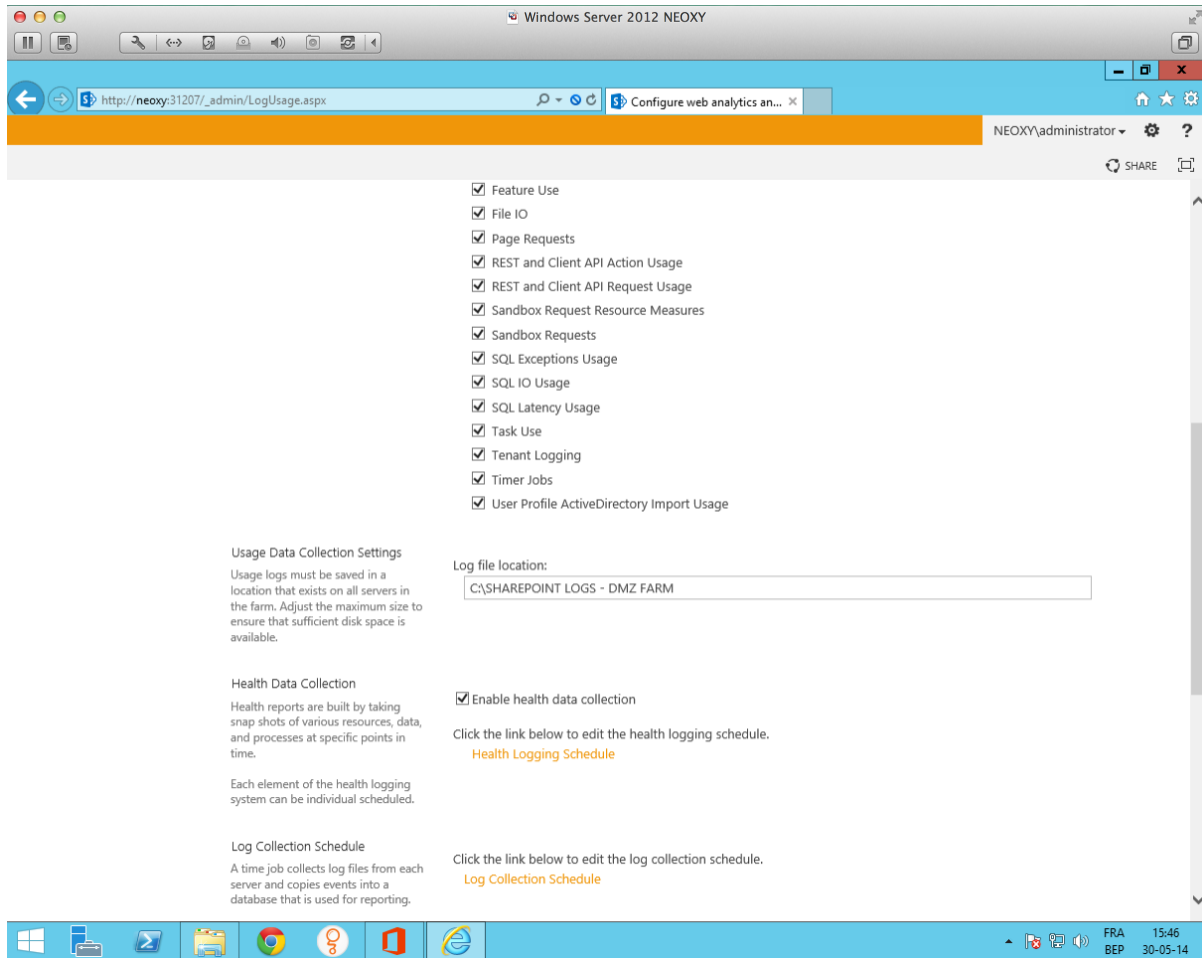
Windows Server 2012 NEOXY

http://neoxy:31207/_admin/LogUsage.aspx

Configure web analytics an...

NEOXY\administrator ▾

?

SHARE

Feature Use
File IO
Page Requests
REST and Client API Action Usage
REST and Client API Request Usage
Sandbox Request Resource Measures
Sandbox Requests
SQL Exceptions Usage
SQL IO Usage
SQL Latency Usage
Task Use
Tenant Logging
Timer Jobs
User Profile ActiveDirectory Import Usage

Usage Data Collection Settings

Usage logs must be saved in a location that exists on all servers in the farm. Adjust the maximum size to ensure that sufficient disk space is available.

Log file location:

C:\SHAREPOINT LOGS - DMZ FARM

Health Data Collection

Health reports are built by taking snap shots of various resources, data, and processes at specific points in time.

Each element of the health logging system can be individual scheduled.

Enable health data collection

Click the link below to edit the health logging schedule.

Health Logging Schedule

Log Collection Schedule

A time job collects log files from each server and copies events into a database that is used for reporting.

Click the link below to edit the log collection schedule.

Log Collection Schedule

FRA
BEP

15:46
30-05-14